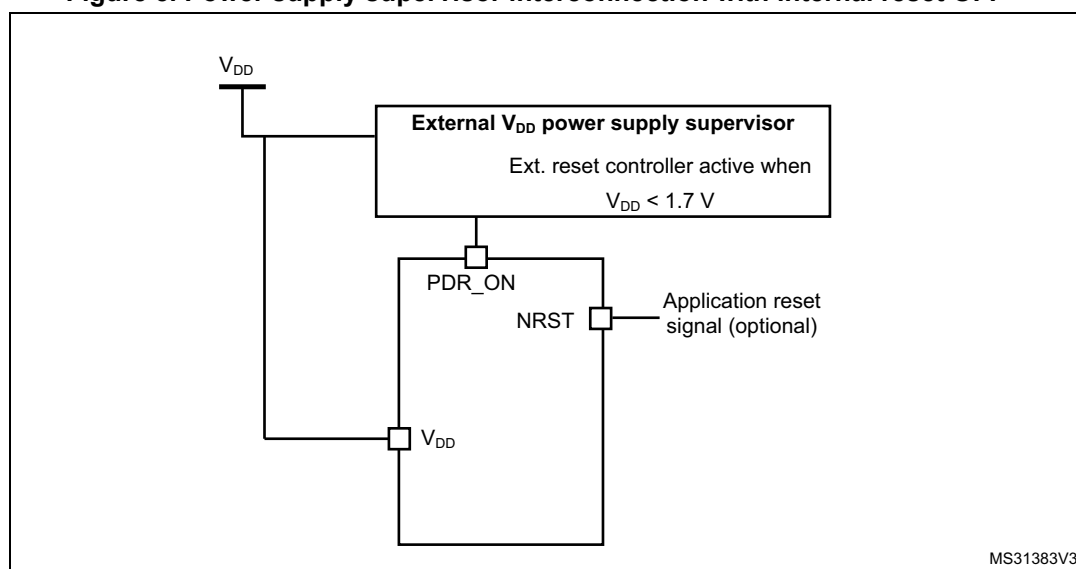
Figure 6. Power supply supervisor interconnection with internal reset OFF

$V_{DD}$

External $V_{DD}$ power supply supervisor

Ext. reset controller active when

$V_{DD}$ < 1.7 V

PDR_ON

NRST

Application reset signal (optional)

$V_{DD}$

MS31383V3